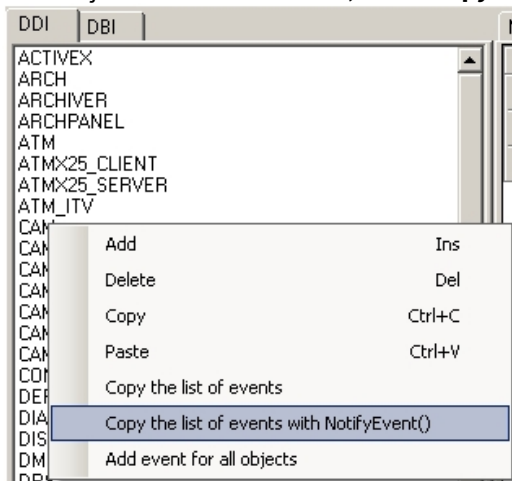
DDI DBI

ACTIVEX
ARCH
ARCHIVER
ARCHPANEL
ATM
ATMX25_CLIENT
ATMX25_SERVER
ATM_ITV
CAM
CAM
CAM
CAM
CAM
CAM
CAM
CON
DEF
DIA
DIS
DM

Add Ins
Delete Del
Copy Ctrl+C
Paste Ctrl+V
Copy the list of events
Copy the list of events with NotifyEvent()
Add event for all objects